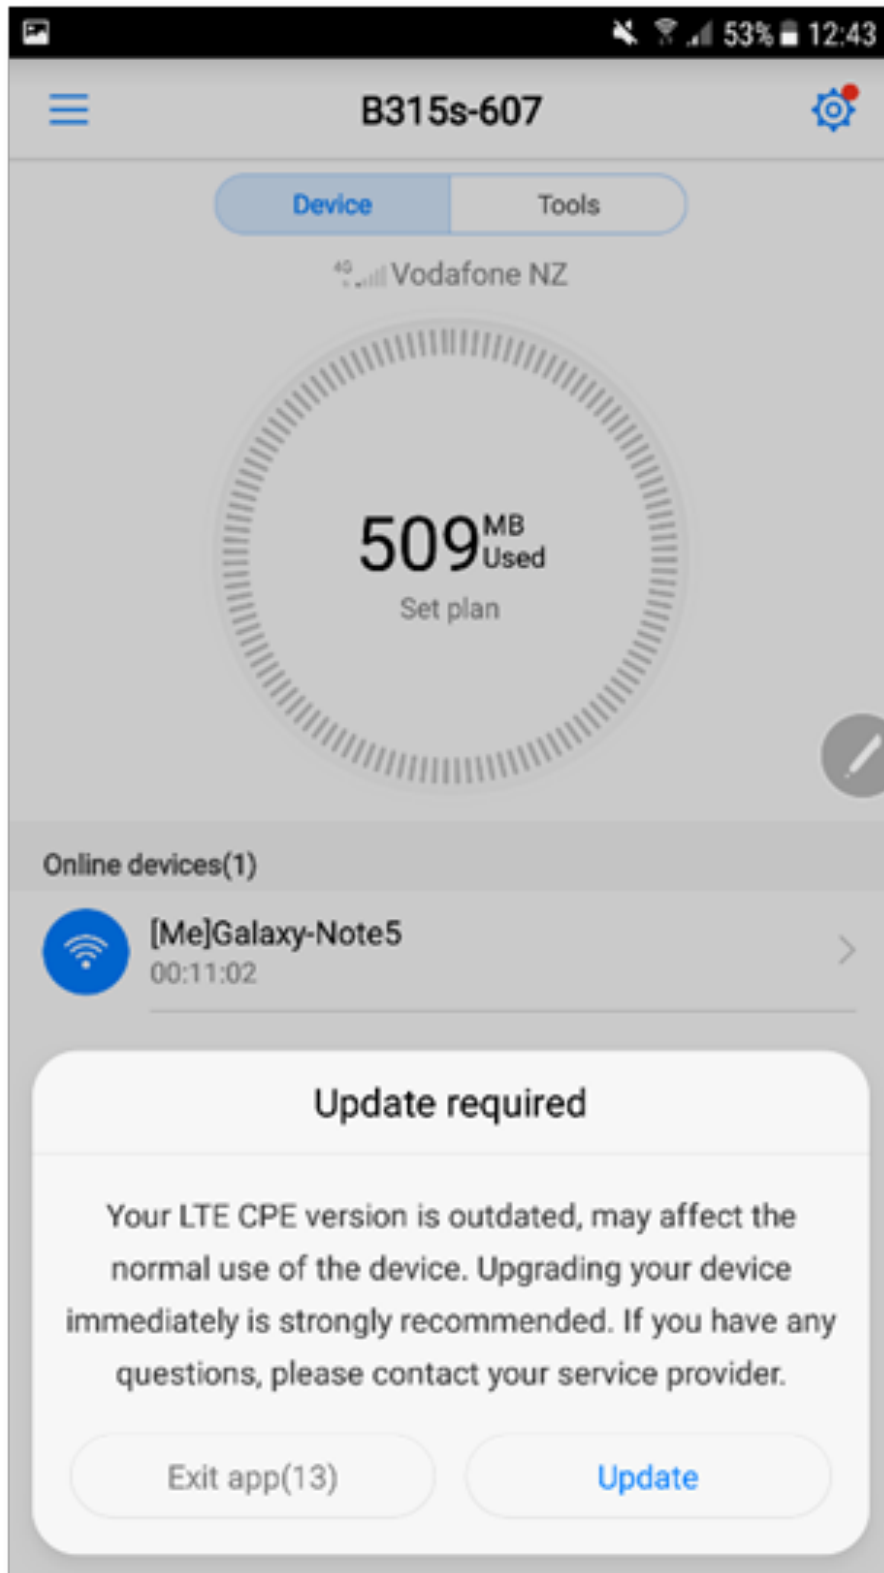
53% 12:43

B315s-607

Device Tools

4G Vodafone NZ

509 MB Used

Set plan

Online devices(1)

[Me]Galaxy-Note5
00:11:02

Update required

Your LTE CPE version is outdated, may affect the normal use of the device. Upgrading your device immediately is strongly recommended. If you have any questions, please contact your service provider.

Exit app(13) Update